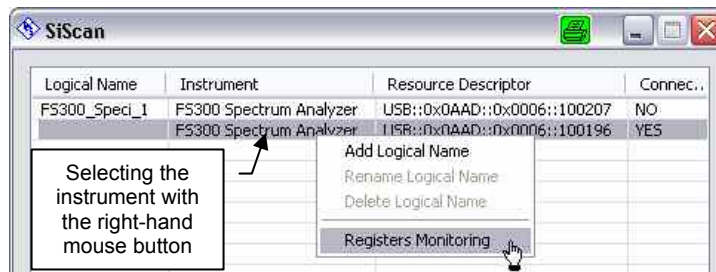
SiScan

| Logical Name | Instrument | Resource Descriptor | Connec... |
|---|---|---|---|
| FS300_Speci_1 | FS300 Spectrum Analyzer | USB::0x0AAD::0x0006::100207 | NO |
| | FS300 Spectrum Analyzer | USB::0x0AAD::0x0006::100196 | YES |

Selecting the instrument with the right-hand mouse button

Add Logical Name
Rename Logical Name
Delete Logical Name
Registers Monitoring